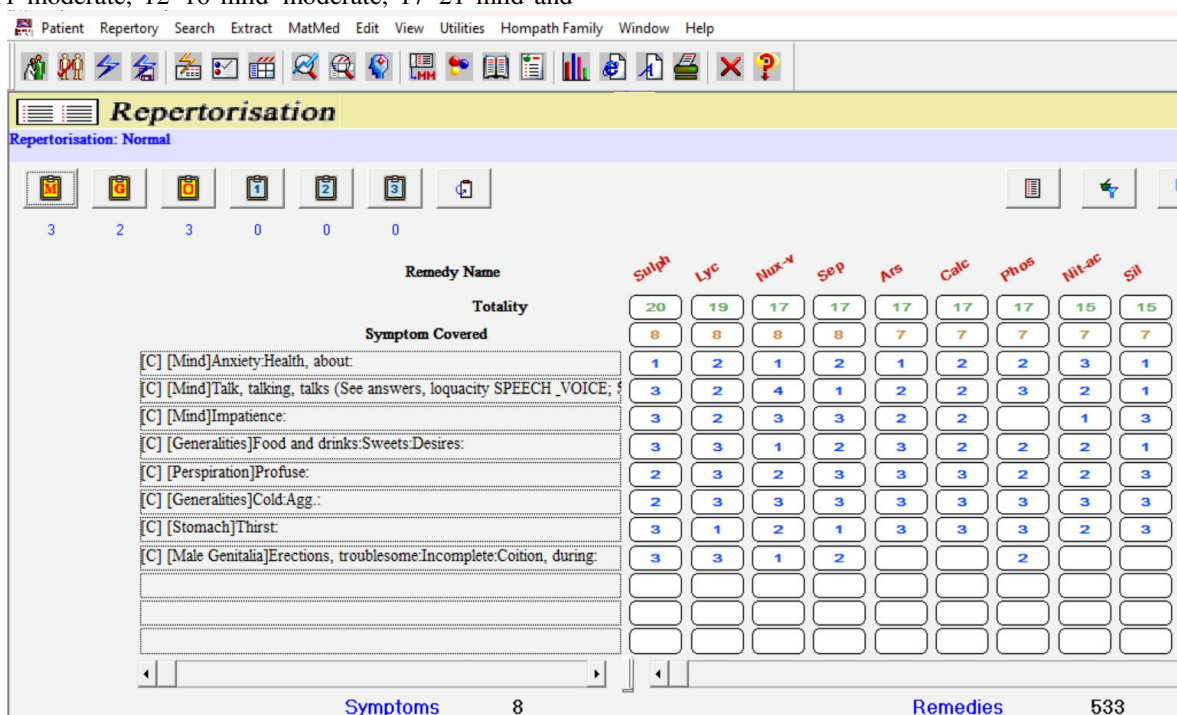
I moderate, 12–16 mild–moderate, 17–21 mild and

Patient Repertory Search Extract MatMed Edit View Utilities Hompath Family Window Help

Repertorisation

Repertorisation: Normal

M G O 1 2 3

3 2 3 0 0 0

| Remedy Name | Sulph | Lyc | Nux-v | Sep | Ars | Calc | Phos | Nit-ac | Sil |
|---|---|---|---|---|---|---|---|---|---|
| Totality | 20 | 19 | 17 | 17 | 17 | 17 | 17 | 15 | 15 |
| Symptom Covered | 8 | 8 | 8 | 8 | 7 | 7 | 7 | 7 | 7 |
| [C] [Mind]Anxiety:Health, about: | 1 | 2 | 1 | 2 | 1 | 2 | 2 | 3 | 1 |
| [C] [Mind]Talk, talking, talks (See answers, loquacity SPEECH _VOICE; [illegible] | 3 | 2 | 4 | 1 | 2 | 2 | 3 | 2 | 1 |
| [C] [Mind]Impatience: | 3 | 2 | 3 | 3 | 2 | 2 | | 1 | 3 |
| [C] [Generalities]Food and drinks:Sweets:Desires: | 3 | 3 | 1 | 2 | 3 | 2 | 2 | 2 | 1 |
| [C] [Perspiration]Profuse: | 2 | 3 | 2 | 3 | 3 | 3 | 2 | 2 | 3 |
| [C] [Generalities]Cold:Agg.: | 2 | 3 | 3 | 3 | 3 | 3 | 3 | 3 | 3 |
| [C] [Stomach]Thirst: | 3 | 1 | 2 | 1 | 3 | 3 | 3 | 2 | 3 |
| [C] [Male Genitalia]Erections, troublesome:Incomplete:Coition, during: | 3 | 3 | 1 | 2 | | | 2 | | |

Symptoms 8

Remedies 533